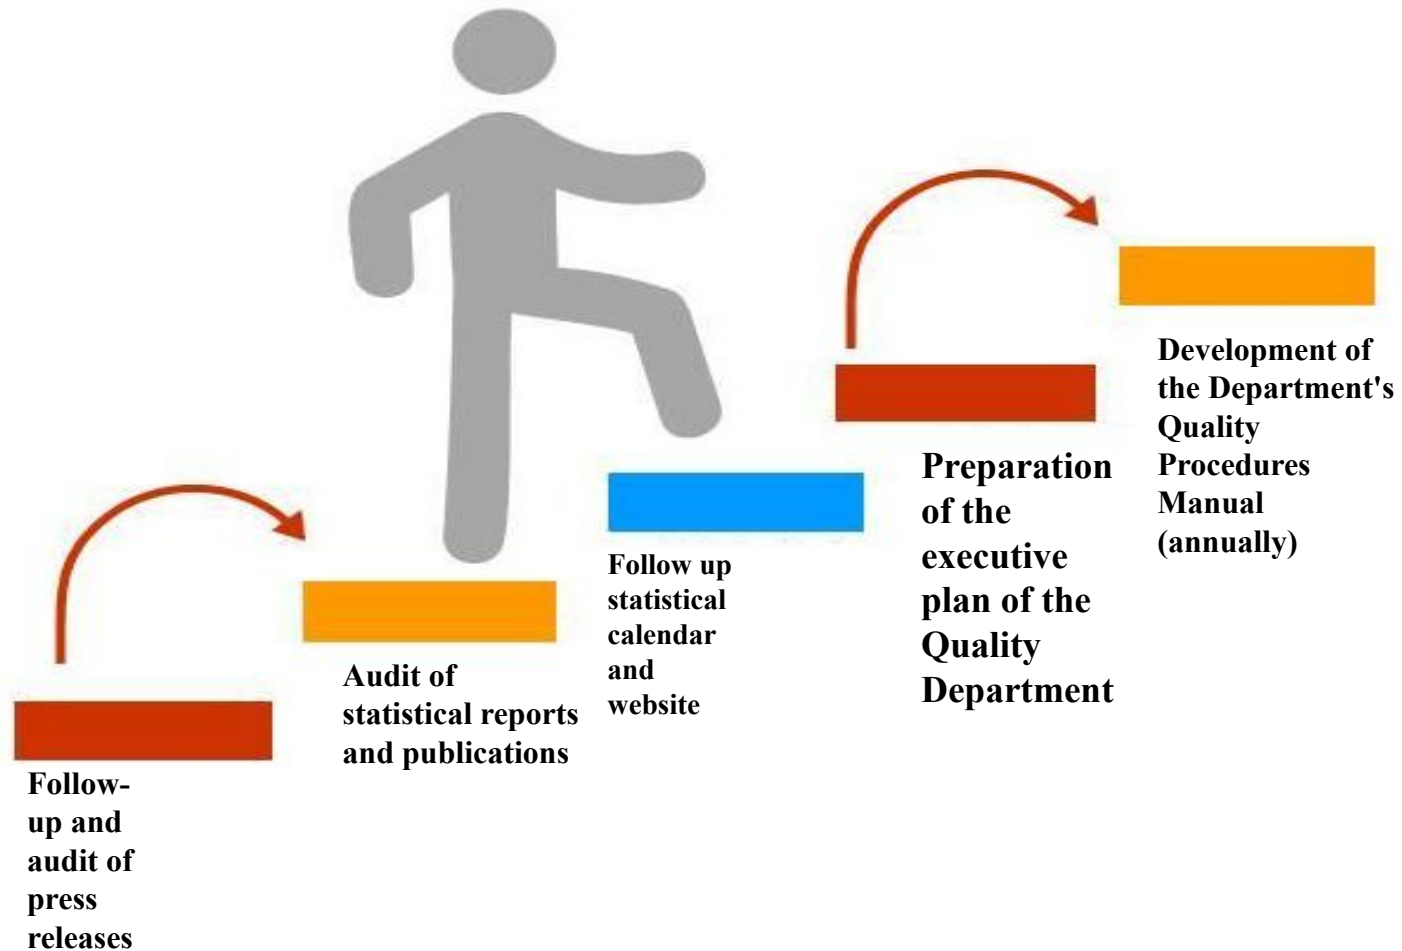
Follow-up and audit of press releases

Audit of statistical reports and publications

Follow up statistical calendar and website

Preparation of the executive plan of the Quality Department

Development of the Department's Quality Procedures Manual (annually)